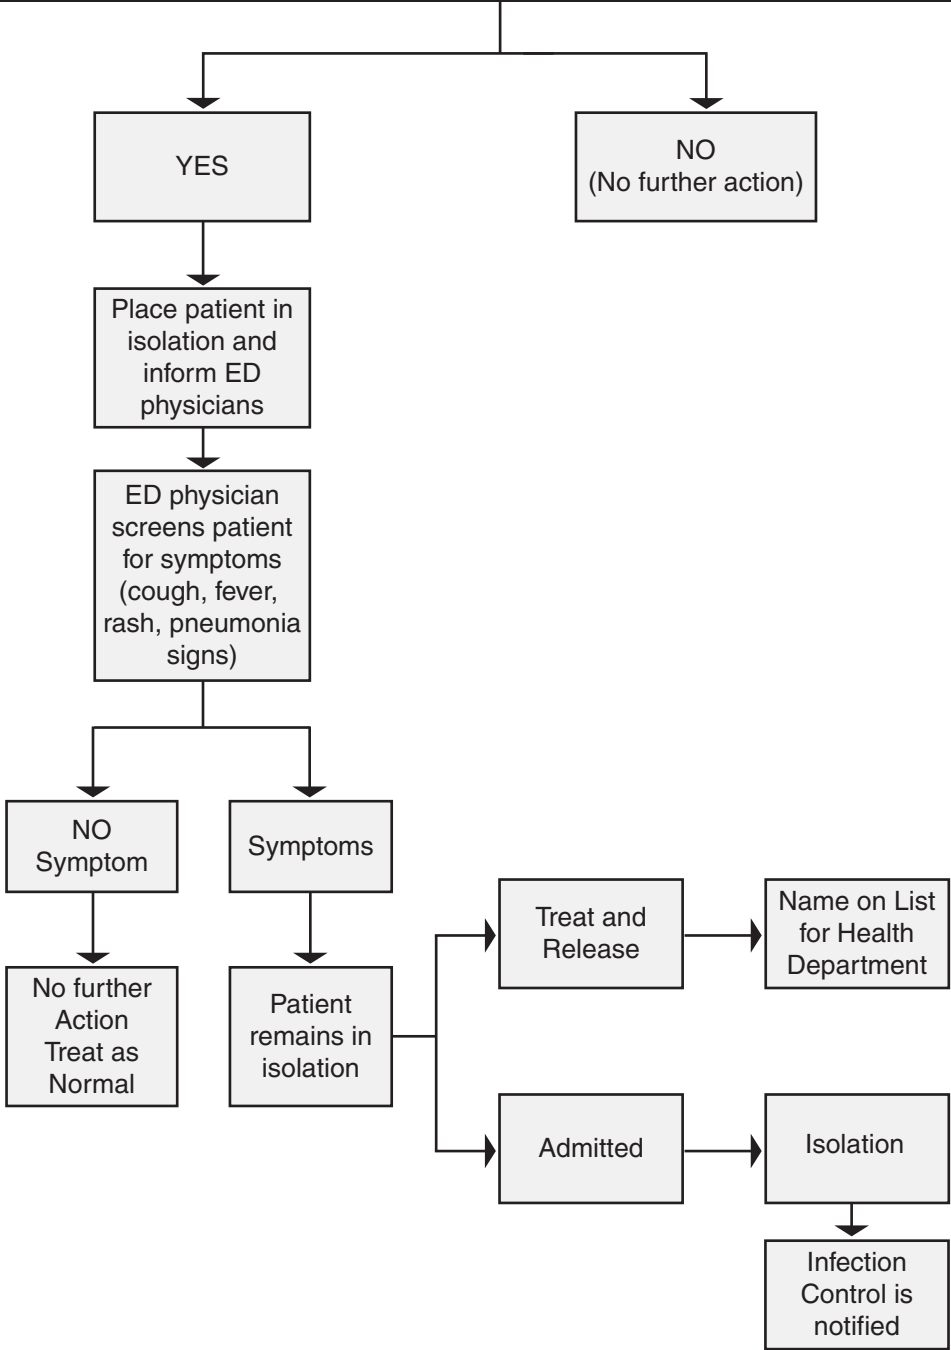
YES

NO
(No further action)

Place patient in isolation and inform ED physicians

ED physician screens patient for symptoms (cough, fever, rash, pneumonia signs)

NO Symptom

Symptoms

No further Action Treat as Normal

Patient remains in isolation

Treat and Release

Name on List for Health Department

Admitted

Isolation

Infection Control is notified